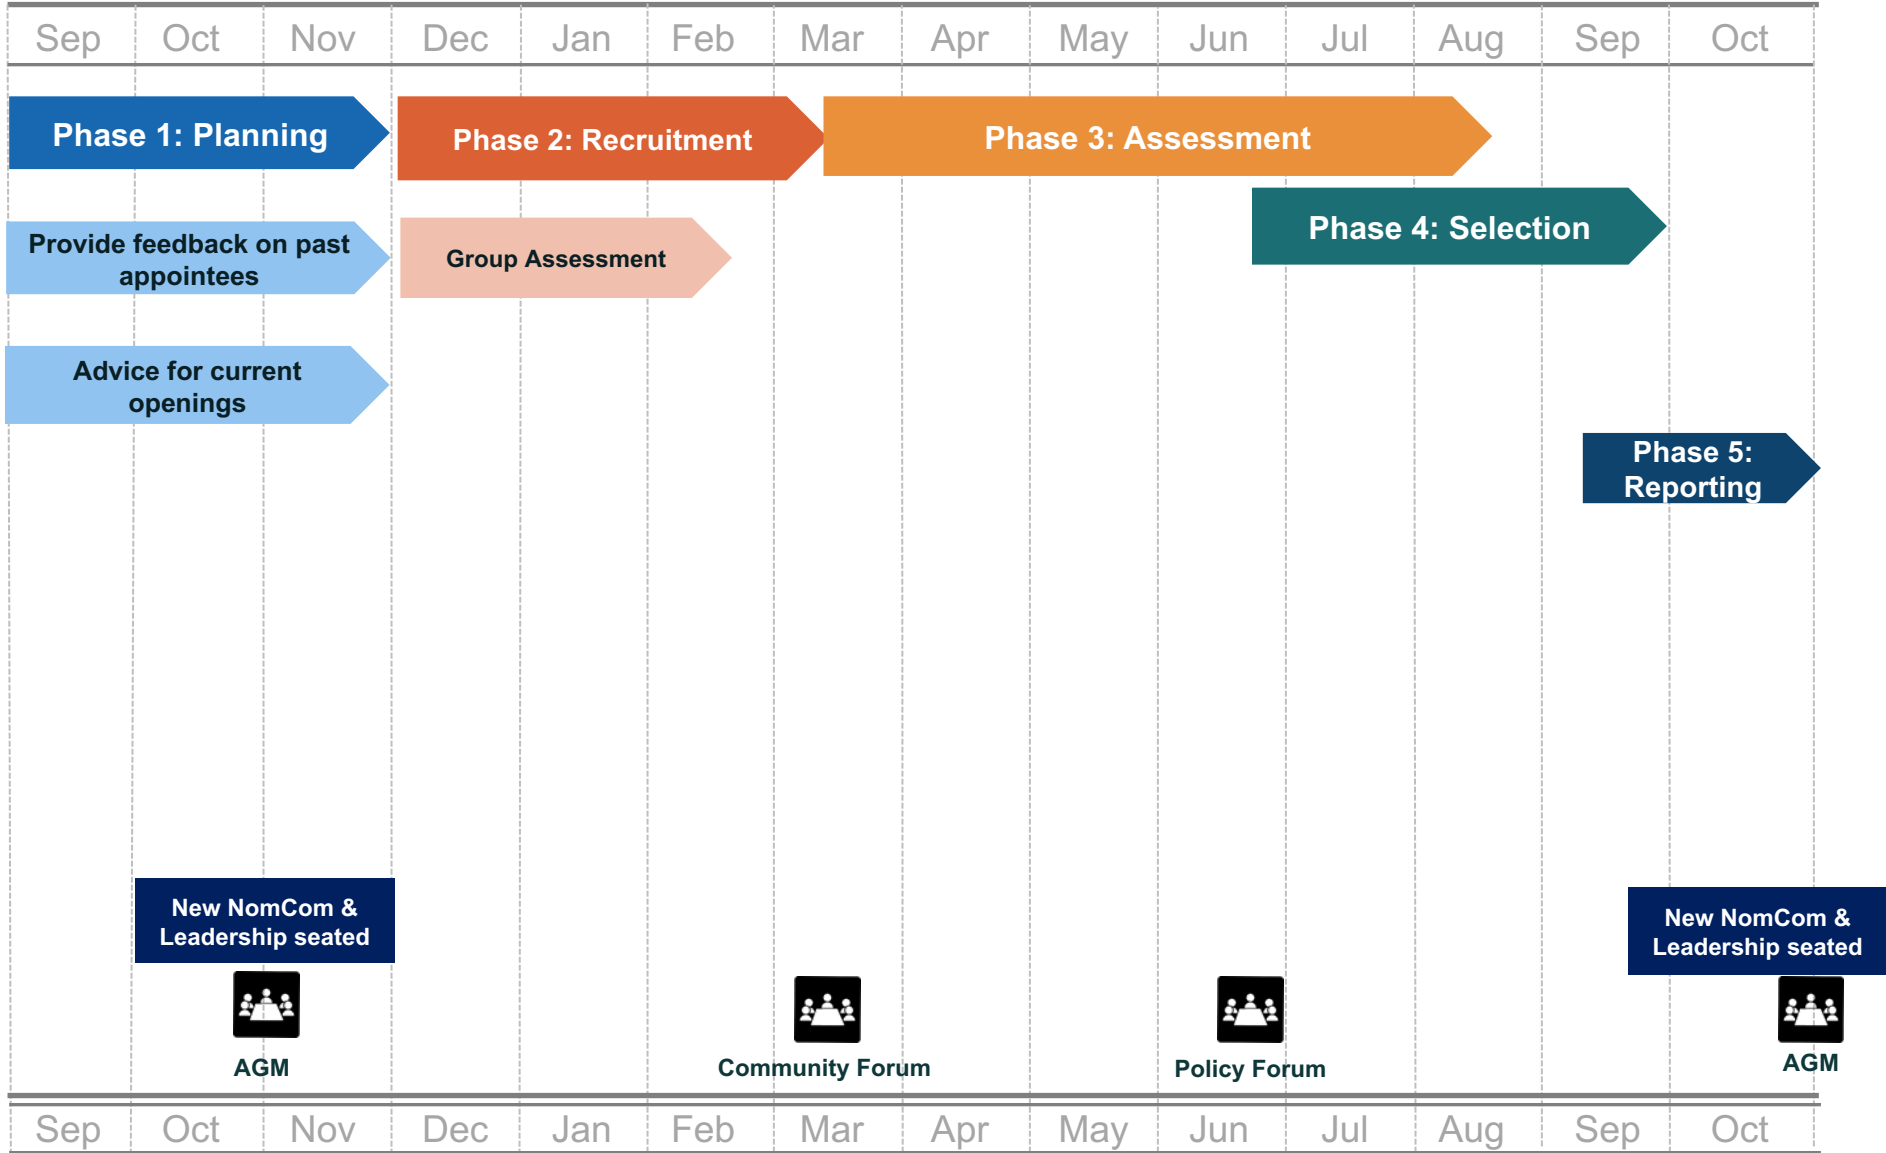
| Sep | Oct | Nov | Dec | Jan | Feb | Mar | Apr | May | Jun | Jul | Aug | Sep | Oct |
|---|---|---|---|---|---|---|---|---|---|---|---|---|---|

Phase 1: Planning

Phase 2: Recruitment

Phase 3: Assessment

Provide feedback on past appointees

Group Assessment

Phase 4: Selection

Advice for current openings

Phase 5: Reporting

New NomCom & Leadership seated

AGM

Community Forum

Policy Forum

New NomCom & Leadership seated

AGM

| Sep | Oct | Nov | Dec | Jan | Feb | Mar | Apr | May | Jun | Jul | Aug | Sep | Oct |
|---|---|---|---|---|---|---|---|---|---|---|---|---|---|